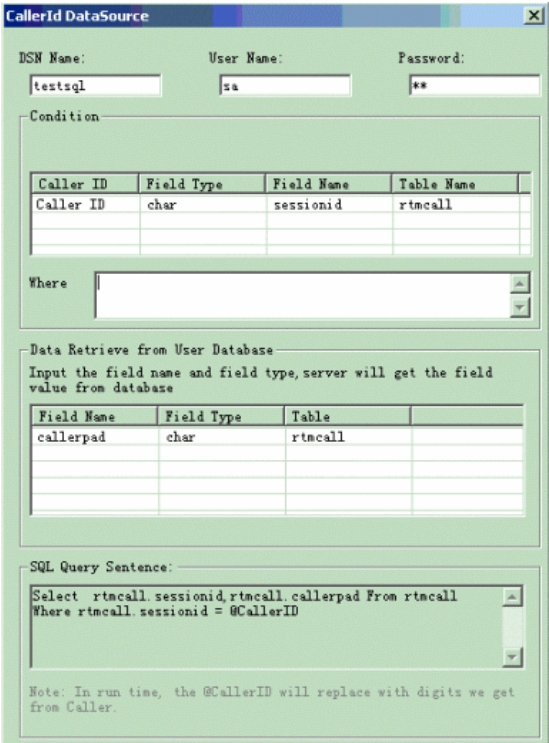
CallerId DataSource

DSN Name:
testsql

User Name:
sa

Password:
**

Condition

| Caller ID | Field Type | Field Name | Table Name |
|---|---|---|---|
| Caller ID | char | sessionid | rtmcall |

Where

Data Retrieve from User Database

Input the field name and field type, server will get the field value from database

| Field Name | Field Type | Table |
|---|---|---|
| callerpad | char | rtmcall |

SQL Query Sentence:

Select rtmcall.sessionid,rtmcall.callerpad From rtmcall
Where rtmcall.sessionid = @CallerID

Note: In run time, the @CallerID will replace with digits we get from Caller.